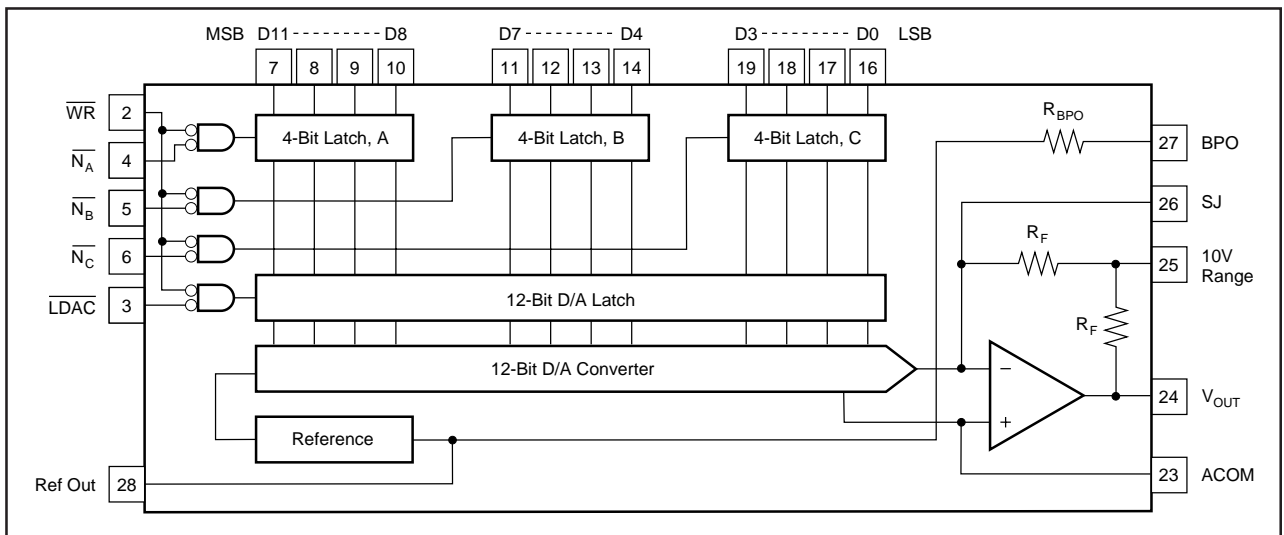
MSB D11 - - - - - - - - - - D8

D7 - - - - - - - - - - D4

D3 - - - - - - - - - - D0 LSB

7 8 9 10

11 12 13 14

19 18 17 16

$\overline{WR}$ 2

$\overline{N_A}$ 4

$\overline{N_B}$ 5

$\overline{N_C}$ 6

$\overline{LDAC}$ 3

4-Bit Latch, A

4-Bit Latch, B

4-Bit Latch, C

$R_{BPO}$

27 BPO

26 SJ

$R_F$

25 10V Range

12-Bit D/A Latch

$R_F$

12-Bit D/A Converter

–

+

24 $V_{OUT}$

Reference

23 ACOM

Ref Out 28